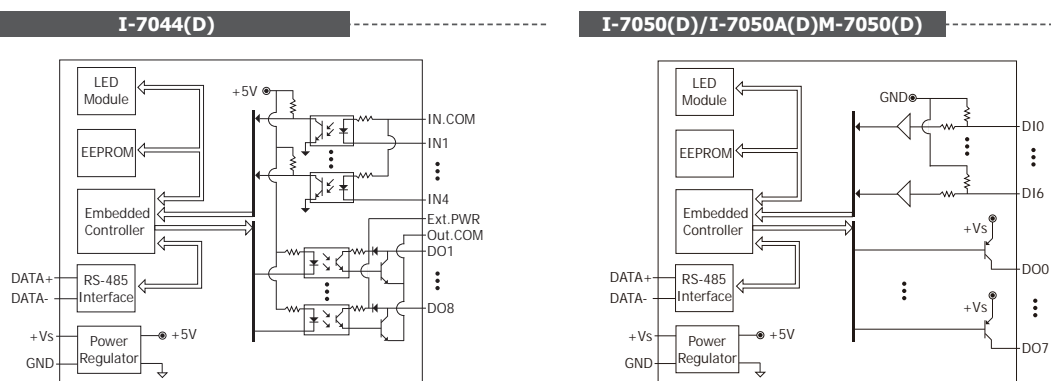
I-7044(D)

LED Module

EEPROM

Embedded Controller

RS-485 Interface

Power Regulator

DATA+
DATA-
+Vs
GND
+5V
+5V
IN.COM
IN1
IN4
Ext.PWR
Out.COM
DO1
DO8

I-7050(D)/I-7050A(D)M-7050(D)

LED Module

EEPROM

Embedded Controller

RS-485 Interface

Power Regulator

DATA+
DATA-
+Vs
GND
+5V
GND
DI0
DI6
+Vs
DO0
+Vs
DO7